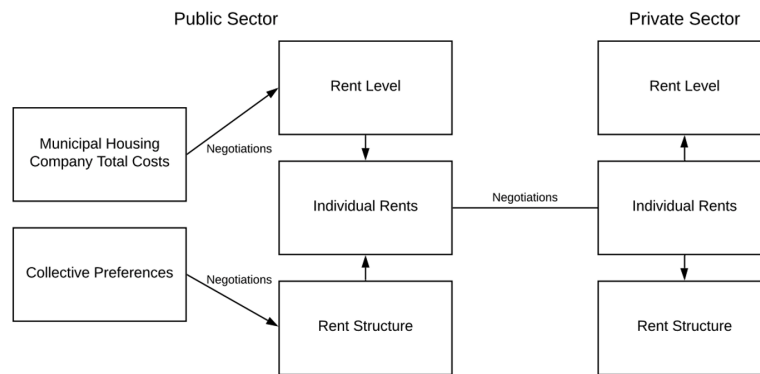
Public Sector

Private Sector

Municipal Housing Company Total Costs

Negotiations

Rent Level

Individual Rents

Negotiations

Rent Level

Individual Rents

Collective Preferences

Negotiations

Rent Structure

Rent Structure